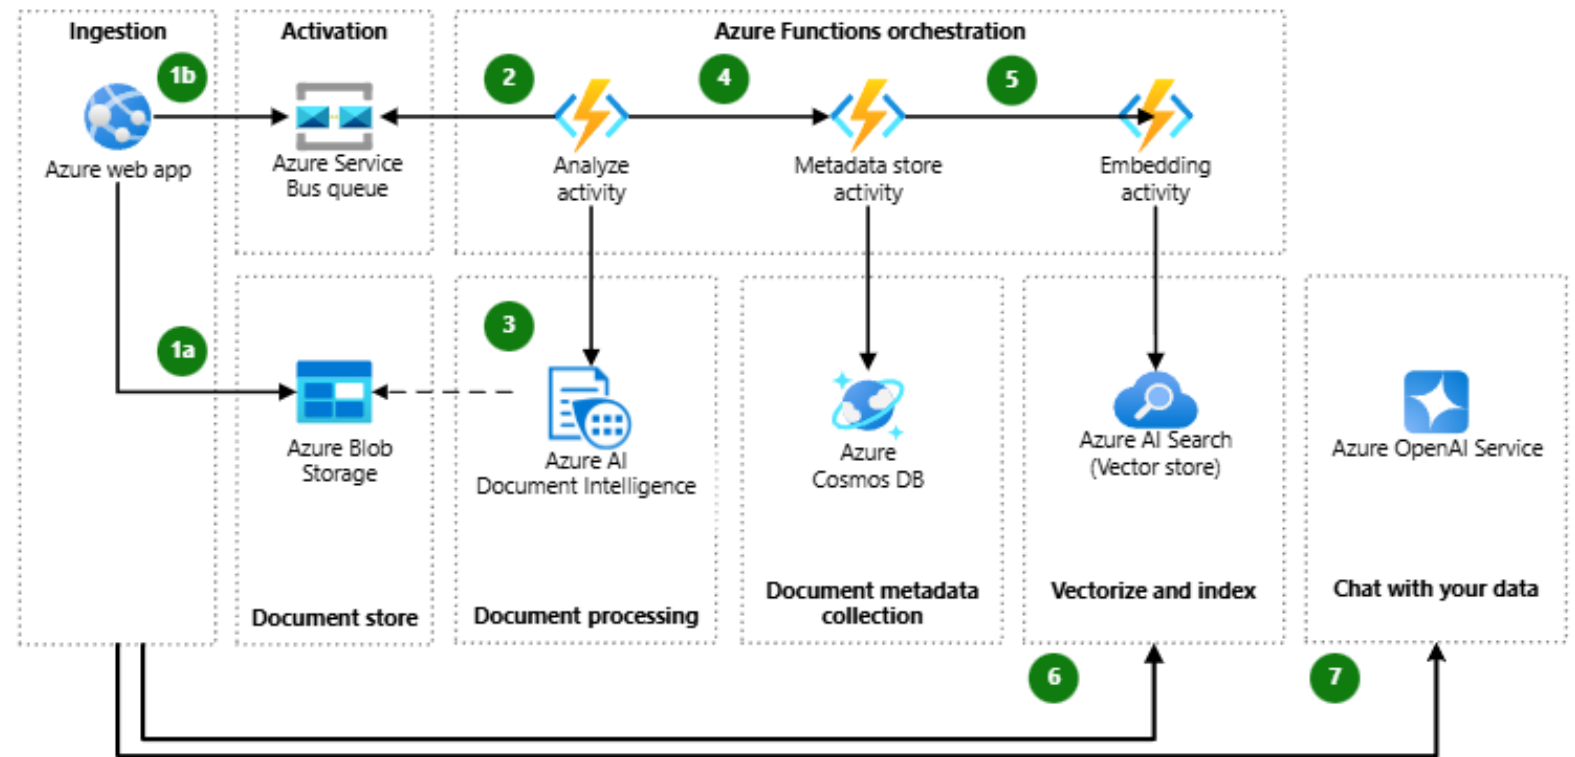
Ingestion

1b

Azure web app

1a

Activation

Azure Service Bus queue

Azure Functions orchestration

2

4

5

Analyze activity

Metadata store activity

Embedding activity

3

Azure Blob Storage

Document store

Azure AI Document Intelligence

Document processing

Azure Cosmos DB

Document metadata collection

Azure AI Search (Vector store)

Vectorize and index

Azure OpenAI Service

Chat with your data

6

7